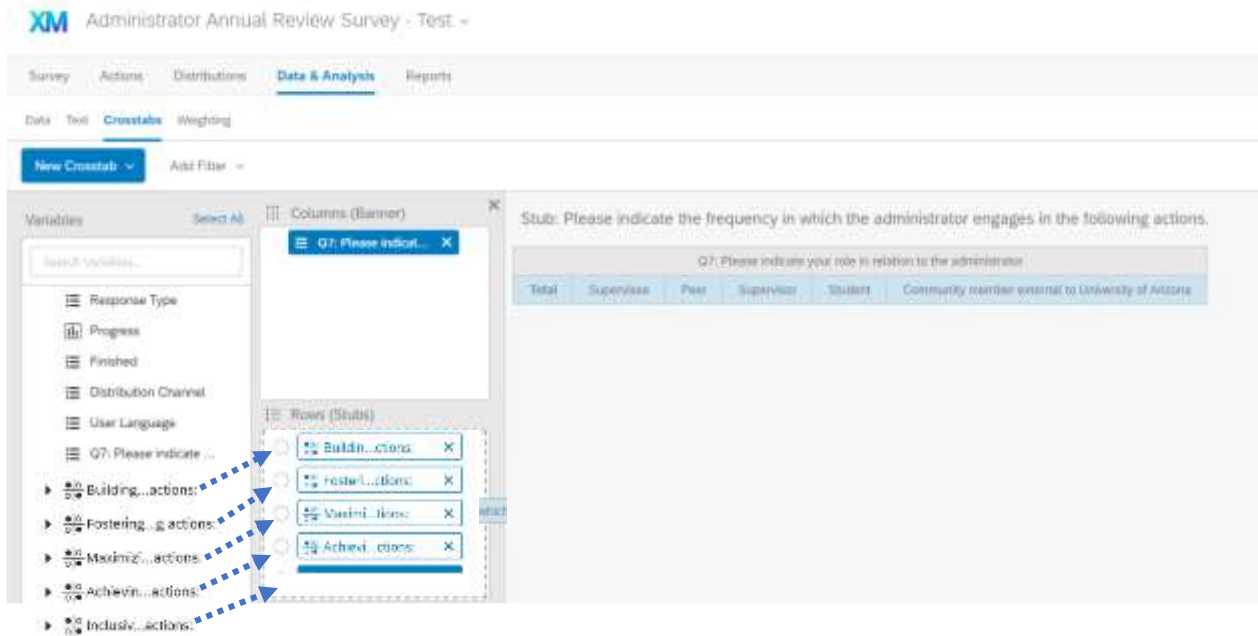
XM Administrator Annual Review Survey - Test

Survey Actions Distributions Data & Analysis Reports

Data Text Crosstabs Weighting

New Crosstab Add Filter

Variables Select All

Search Variables...

Response Type
Progress
Finished
Distribution Channel
User Language
Q7: Please indicate ...
Building...actions:
Fostering...g actions:
Maximiz...actions:
Achievin...actions:
Inclusiv...actions:

Columns (Banner)
Q7: Please indicat...

Rows (Stubs)
Buildin...ctions:
Fosteri...ctions:
Maximi...tions:
Achievi...ctions:

Stub: Please indicate the frequency in which the administrator engages in the following actions.

| Q7: Please indicate your role in relation to the administrator | | | | | |
|---|---|---|---|---|---|
| Total | Supervisee | Peer | Supervisor | Student | Community member external to University of Arizona |